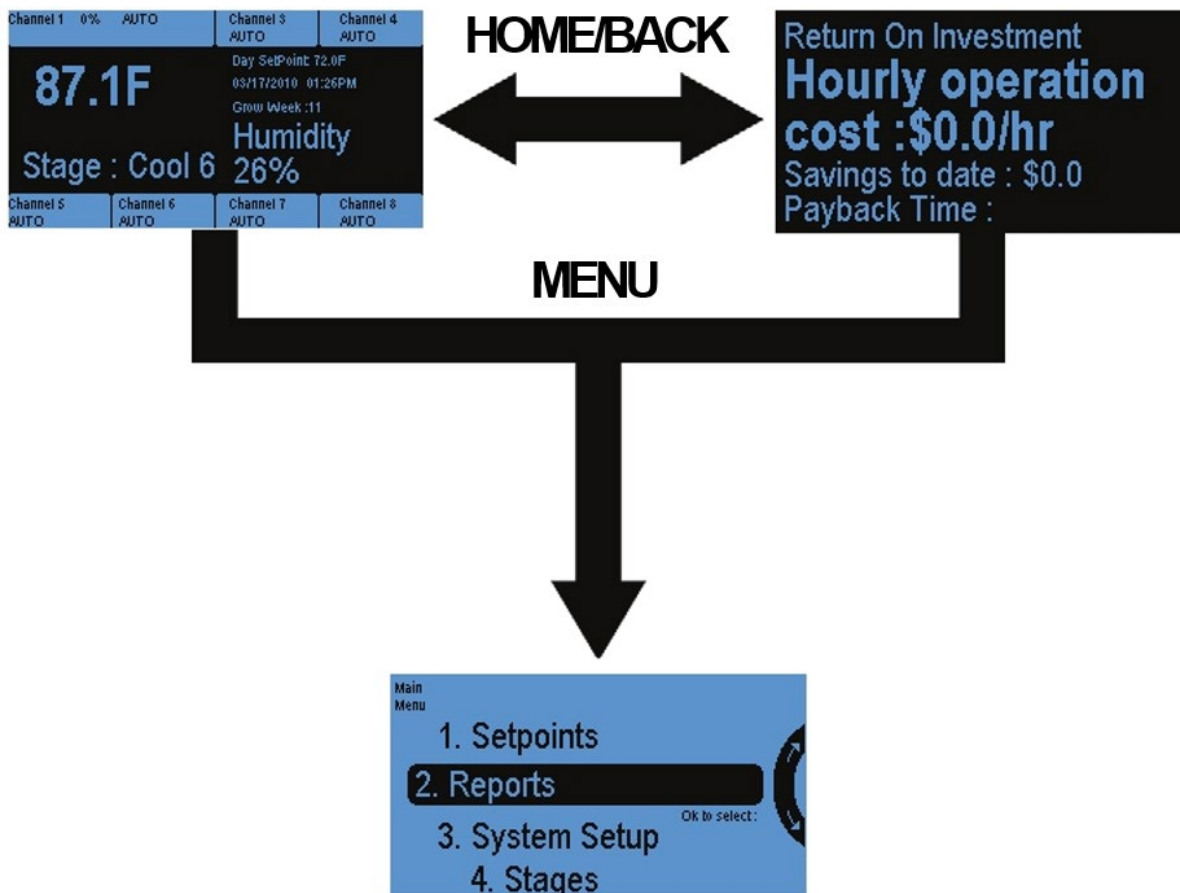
Channel 1 0% AUTO
Channel 3 AUTO
Channel 4 AUTO
87.1F
Day SetPoint: 72.0F
03/17/2010 01:26PM
Grow Week :11
Humidity 26%
Stage : Cool 6
Channel 5 AUTO
Channel 6 AUTO
Channel 7 AUTO
Channel 8 AUTO

HOME/BACK

Return On Investment
Hourly operation cost :$0.0/hr
Savings to date : $0.0
Payback Time :

MENU

Main Menu
1. Setpoints
2. Reports
Ok to select :
3. System Setup
4. Stages